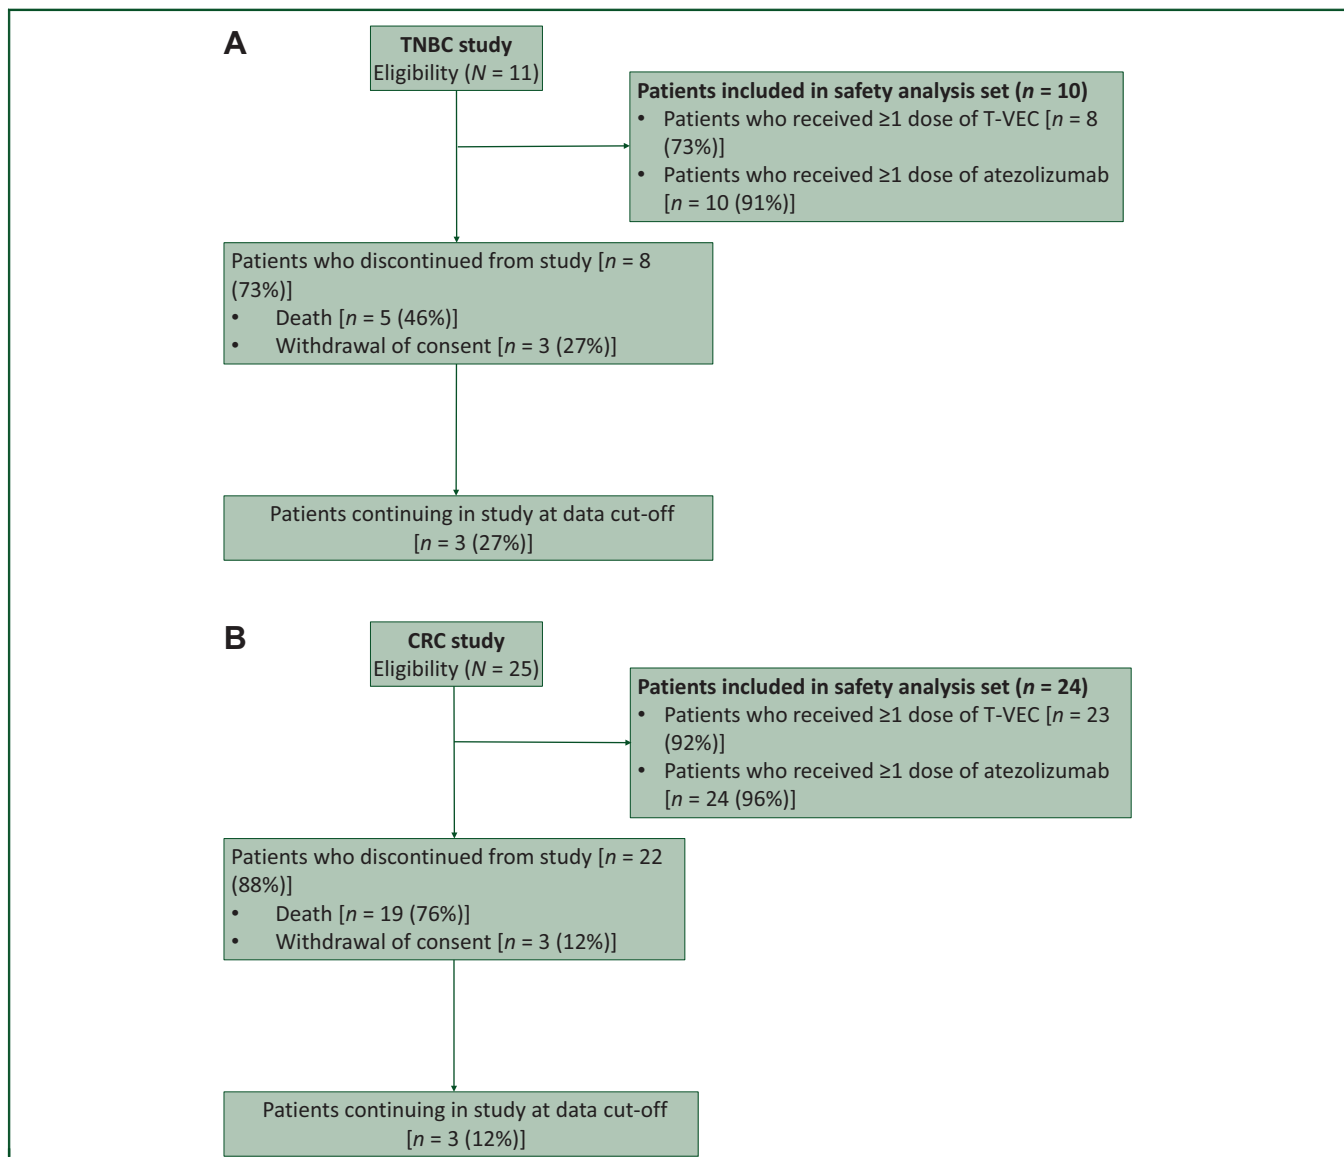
A

TNBC study
Eligibility ($N$ = 11)

Patients included in safety analysis set ($n$ = 10)
• Patients who received ≥1 dose of T-VEC [$n$ = 8 (73%)]
• Patients who received ≥1 dose of atezolizumab [$n$ = 10 (91%)]

Patients who discontinued from study [$n$ = 8 (73%)]
• Death [$n$ = 5 (46%)]
• Withdrawal of consent [$n$ = 3 (27%)]

Patients continuing in study at data cut-off [$n$ = 3 (27%)]

B

CRC study
Eligibility ($N$ = 25)

Patients included in safety analysis set ($n$ = 24)
• Patients who received ≥1 dose of T-VEC [$n$ = 23 (92%)]
• Patients who received ≥1 dose of atezolizumab [$n$ = 24 (96%)]

Patients who discontinued from study [$n$ = 22 (88%)]
• Death [$n$ = 19 (76%)]
• Withdrawal of consent [$n$ = 3 (12%)]

Patients continuing in study at data cut-off [$n$ = 3 (12%)]